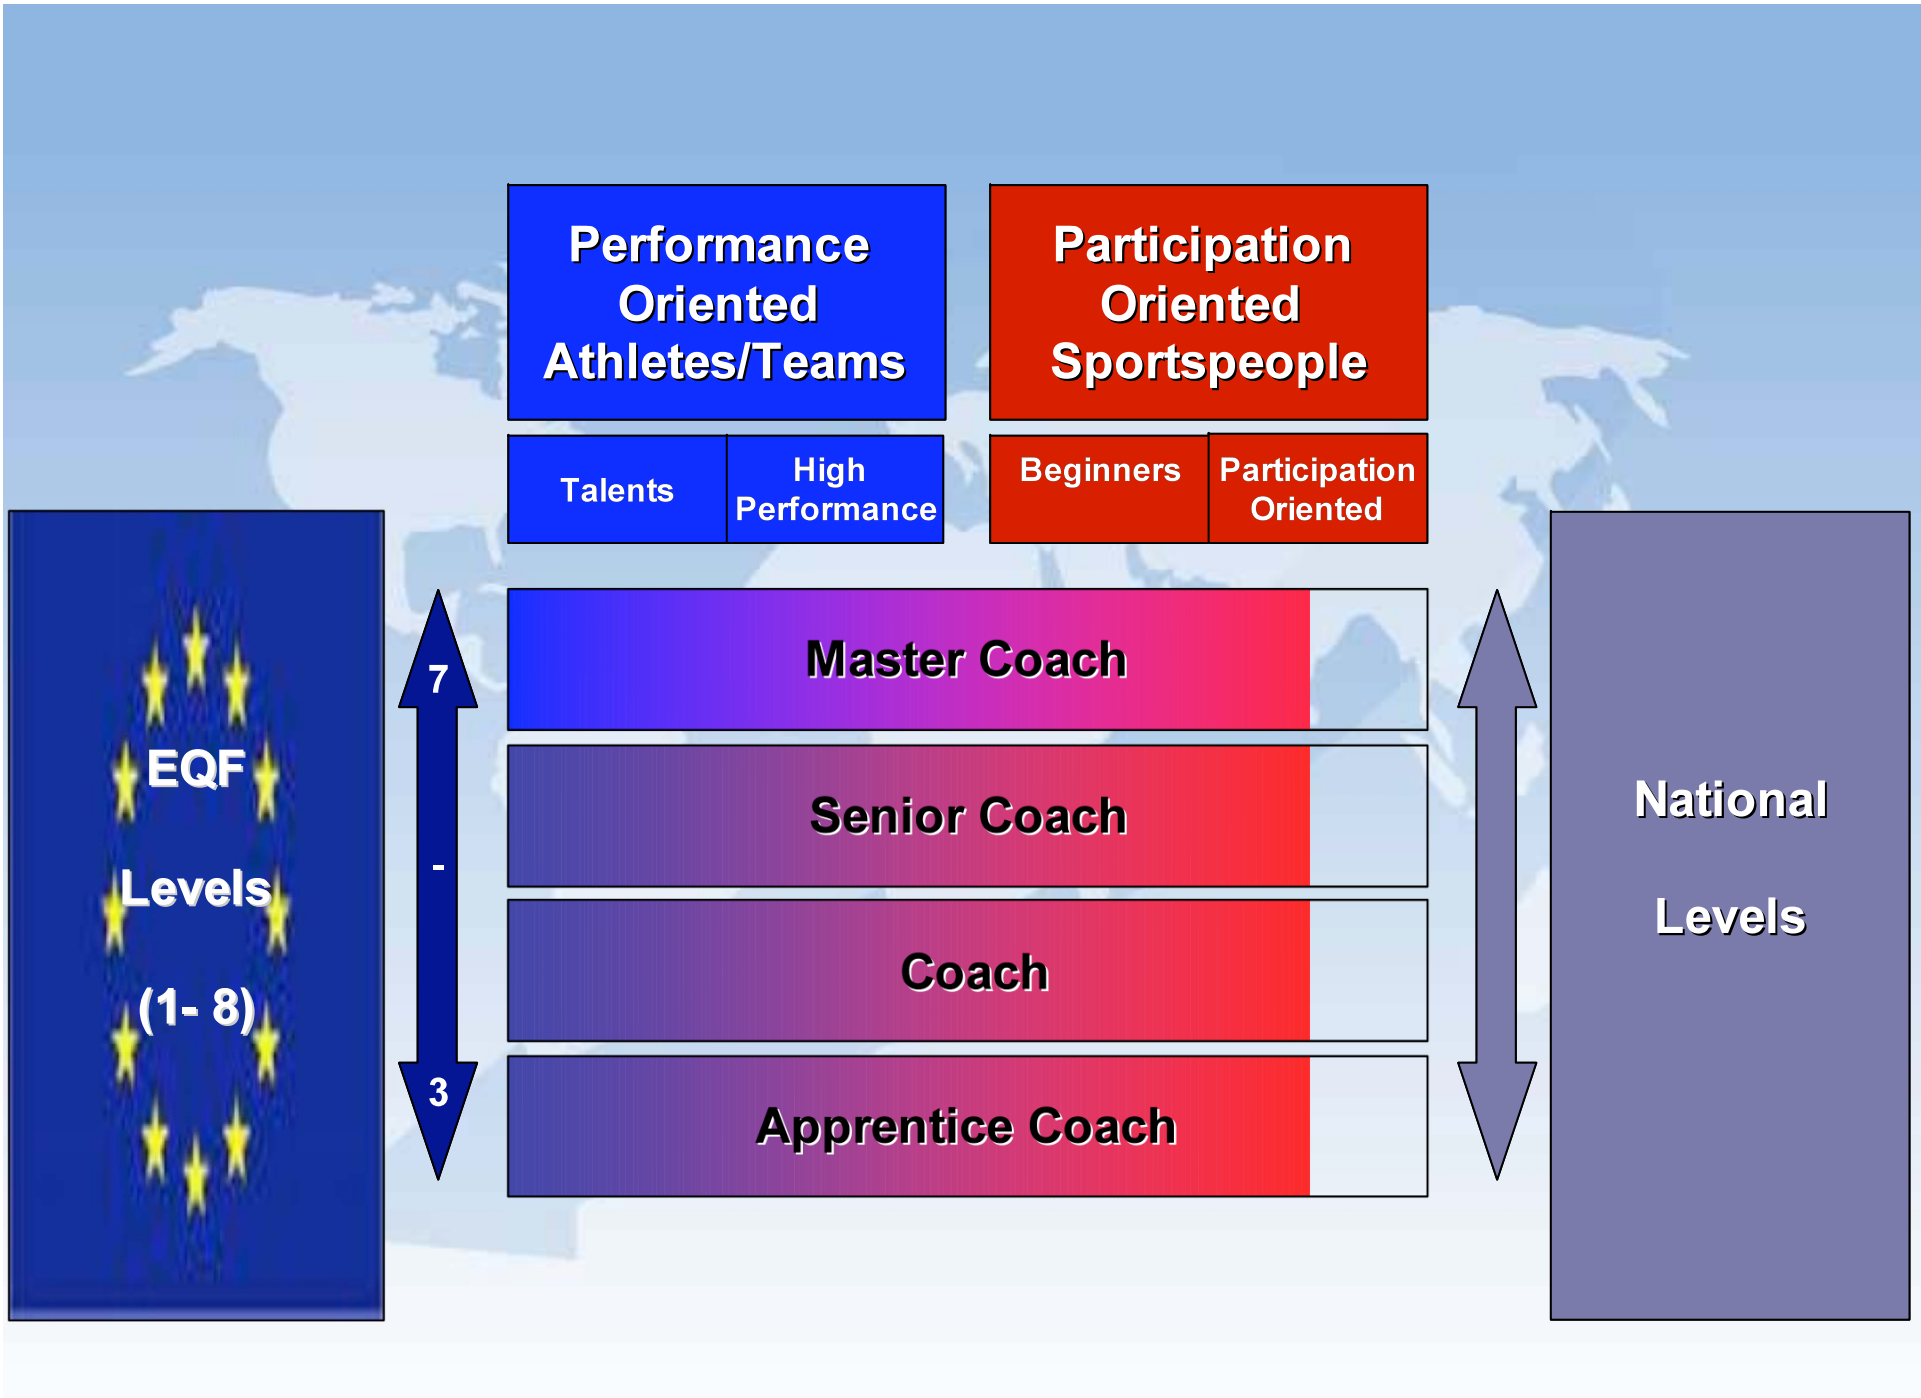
Performance Oriented Athletes/Teams

Participation Oriented Sportspeople

Talents

High Performance

Beginners

Participation Oriented

EQF

Levels

(1- 8)

7

-

3

Master Coach

Senior Coach

Coach

Apprentice Coach

National

Levels